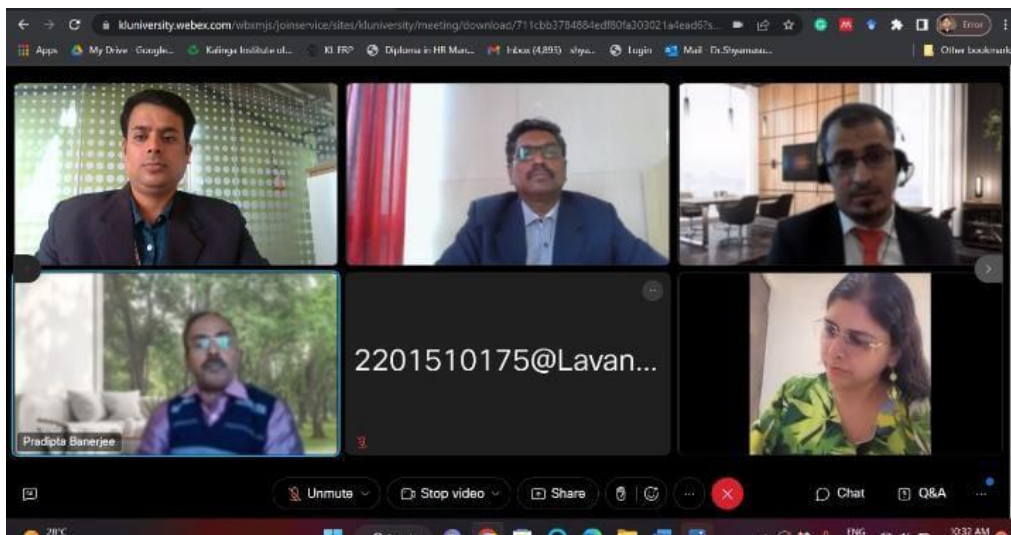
kluniversity.webex.com/wbxmjs/joinservice/sites/kluniversity/meeting/download/711cbb3784884edf80fa303021a4ead6?s...

Error

Apps My Drive - Google... Kalinga Institute of... KL ERP Diploma in HR Man... Inbox (4,895) - shya... Login Mail - Dr.Shyamasu... Other bookmark

2201510175@Lavan...

Pradipta Banerjee

Unmute Stop video Share Chat Q&A

28°C

ENG

10:32 AM